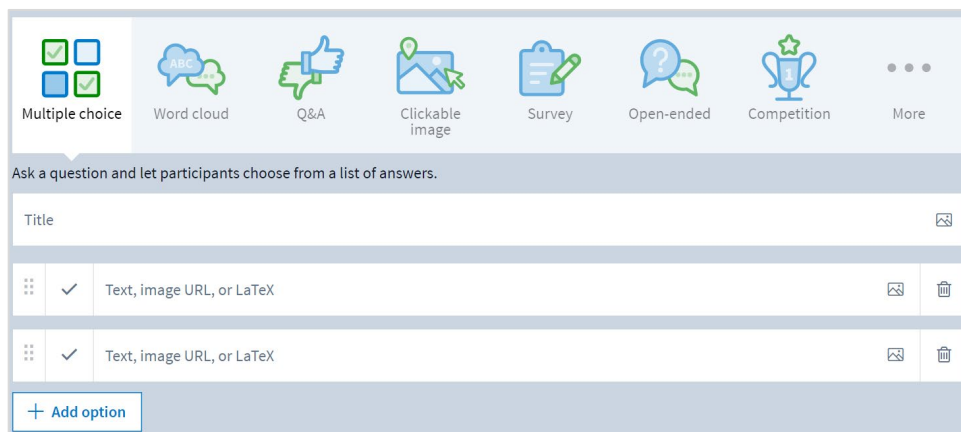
Multiple choice Word cloud Q&A Clickable image Survey Open-ended Competition More

ABC

1

Ask a question and let participants choose from a list of answers.

Title

Text, image URL, or LaTeX

Text, image URL, or LaTeX

+ Add option